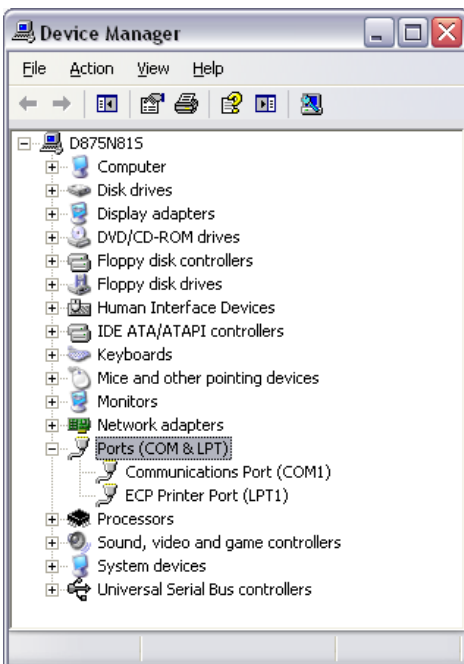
Device Manager

File Action View Help

D875N81S
Computer
Disk drives
Display adapters
DVD/CD-ROM drives
Floppy disk controllers
Floppy disk drives
Human Interface Devices
IDE ATA/ATAPI controllers
Keyboards
Mice and other pointing devices
Monitors
Network adapters
Ports (COM & LPT)
Communications Port (COM1)
ECP Printer Port (LPT1)
Processors
Sound, video and game controllers
System devices
Universal Serial Bus controllers